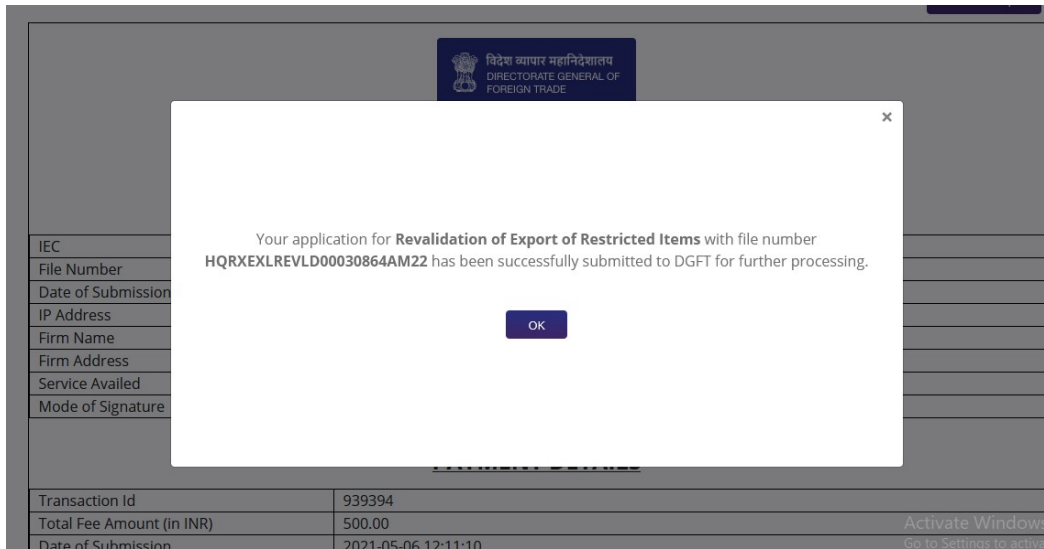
विदेश व्यापार महानिदेशालय
DIRECTORATE GENERAL OF FOREIGN TRADE

×

Your application for **Revalidation of Export of Restricted Items** with file number **HQRXEXLREVLD00030864AM22** has been successfully submitted to DGFT for further processing.

OK

IEC
File Number
Date of Submission
IP Address
Firm Name
Firm Address
Service Availed
Mode of Signature

PAYMENT DETAILS

| Transaction Id | 939394 |
|---|---|
| Total Fee Amount (in INR) | 500.00 |
| Date of Submission | 2021-05-06 12:11:10 |

Activate Windows
Go to Settings to activa